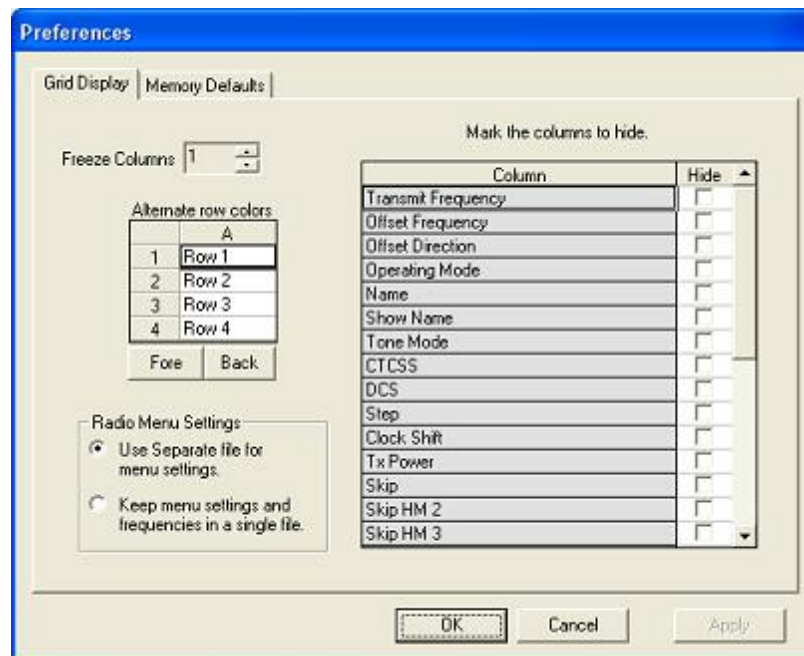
Preferences

Grid Display | Memory Defaults

Freeze Columns 1

Alternate row colors

| | A |
|---|---|
| 1 | Row 1 |
| 2 | Row 2 |
| 3 | Row 3 |
| 4 | Row 4 |

Fore Back

Radio Menu Settings

Use Separate file for menu settings.

Keep menu settings and frequencies in a single file.

Mark the columns to hide.

| Column | Hide |
|---|---|
| Transmit Frequency | |
| Offset Frequency | |
| Offset Direction | |
| Operating Mode | |
| Name | |
| Show Name | |
| Tone Mode | |
| CTCSS | |
| DCS | |
| Step | |
| Clock Shift | |
| Tx Power | |
| Skip | |
| Skip HM 2 | |
| Skip HM 3 | |

OK Cancel Apply